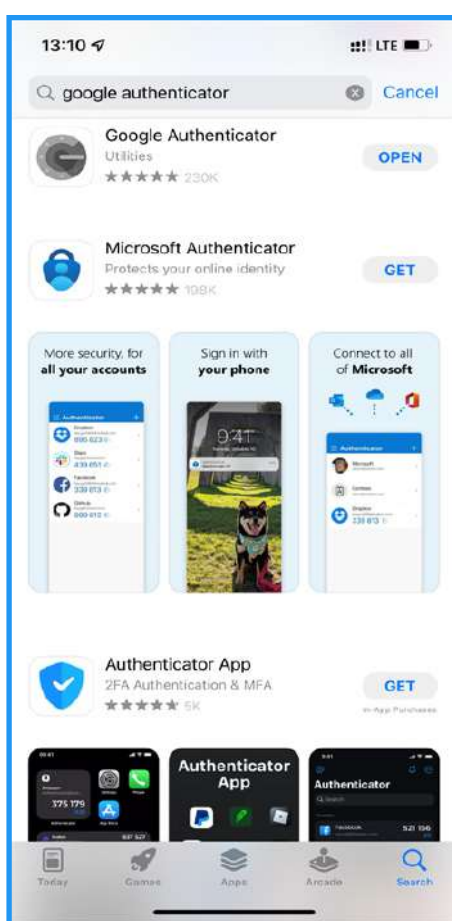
13:10

LTE

google authenticator

Cancel

Google Authenticator
Utilities
★★★★★ 230K

OPEN

Microsoft Authenticator
Protects your online identity
★★★★★ 108K

GET

More security, for **all your accounts**

Authenticator

Dropbox
890 623

Slack
439 651

Facebook
339 813

GitHub
800 412

Sign in with **your phone**

9:41

Connect to all of **Microsoft**

Authenticator

Microsoft

Contoso

Dropbox
339 813

Authenticator App
2FA Authentication & MFA
★★★★★ 5K

GET

In-App Purchases

375 179

Authenticator App

Authenticator

Search

Facebook
521 156

Today

Games

Apps

Arcade

Search